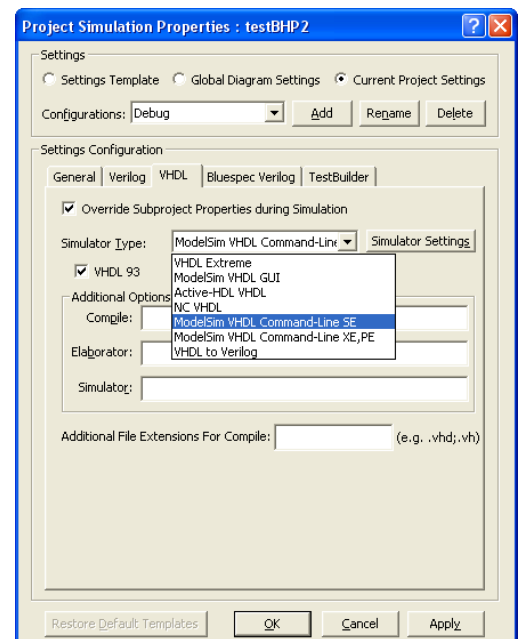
Project Simulation Properties : testBHP2

Settings

Settings Template

Global Diagram Settings

Current Project Settings

Configurations: Debug

Add

Rename

Delete

Settings Configuration

General

Verilog

VHDL

Bluespec Verilog

TestBuilder

Override Subproject Properties during Simulation

Simulator Type:

ModelSim VHDL Command-Line

Simulator Settings

VHDL 93

VHDL Extreme
ModelSim VHDL GUI
Active-HDL VHDL
NC VHDL
ModelSim VHDL Command-Line SE
ModelSim VHDL Command-Line XE,PE
VHDL to Verilog

Additional Options

Compile:

Elaborator:

Simulator:

Additional File Extensions For Compile:

(e.g. .vhd;.vh)

Restore Default Templates

OK

Cancel

Apply